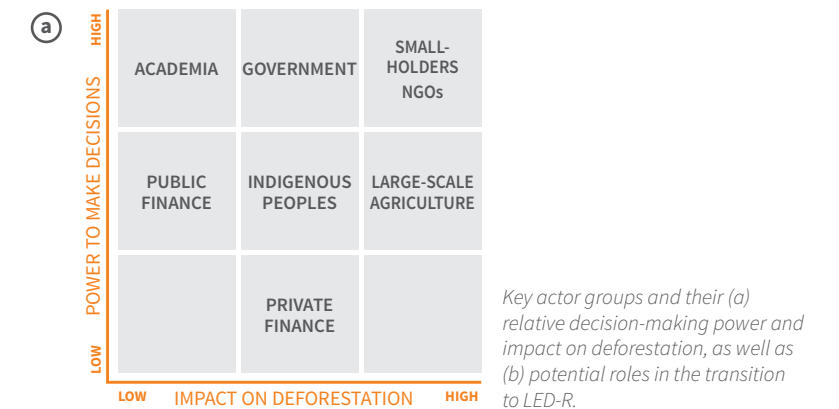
a

HIGH

POWER TO MAKE DECISIONS

LOW

| ACADEMIA | GOVERNMENT | SMALL-HOLDERS NGOs |
|---|---|---|
| PUBLIC FINANCE | INDIGENOUS PEOPLES | LARGE-SCALE AGRICULTURE |
| | PRIVATE FINANCE | |

LOW IMPACT ON DEFORESTATION HIGH

Key actor groups and their (a) relative decision-making power and impact on deforestation, as well as (b) potential roles in the transition to LED-R.